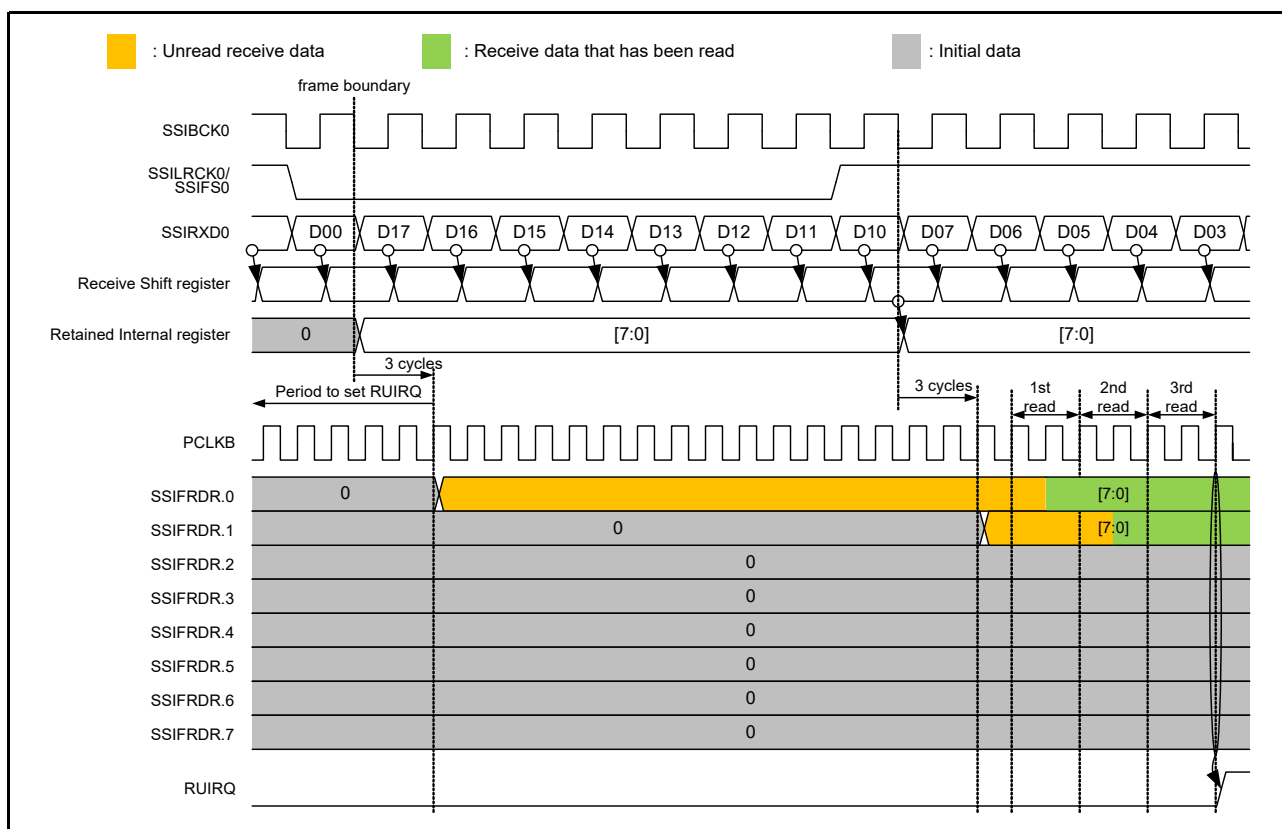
: Unread receive data
: Receive data that has been read
: Initial data

frame boundary

SSIBCK0

SSILRCK0/ SSIFS0

SSIRXD0
D00 D17 D16 D15 D14 D13 D12 D11 D10 D07 D06 D05 D04 D03

Receive Shift register

Retained Internal register
0
[7:0]
[7:0]

3 cycles
Period to set RUIRQ
3 cycles
1st read
2nd read
3rd read

PCLKB

SSIFRDR.0
0
[7:0]

SSIFRDR.1
0
[7:0]

SSIFRDR.2
0

SSIFRDR.3
0

SSIFRDR.4
0

SSIFRDR.5
0

SSIFRDR.6
0

SSIFRDR.7
0

RUIRQ